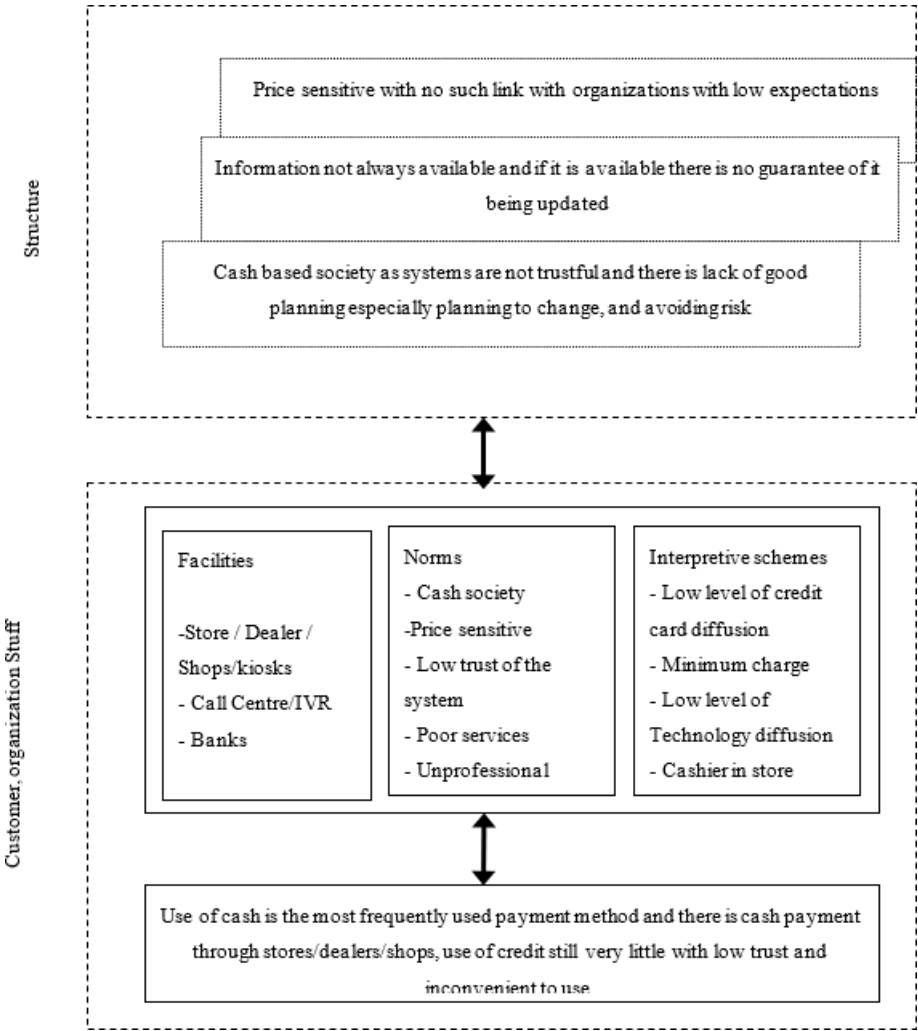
Structure

Price sensitive with no such link with organizations with low expectations

Information not always available and if it is available there is no guarantee of it being updated

Cash based society as systems are not trustful and there is lack of good planning especially planning to change, and avoiding risk

Customer, organization Stuff

Facilities

-Store / Dealer / Shops/kiosks
- Call Centre/IVR
- Banks

Norms
- Cash society
-Price sensitive
- Low trust of the system
- Poor services
- Unprofessional

Interpretive schemes
- Low level of credit card diffusion
- Minimum charge
- Low level of Technology diffusion
- Cashier in store

Use of cash is the most frequently used payment method and there is cash payment through stores/dealers/shops, use of credit still very little with low trust and inconvenient to use